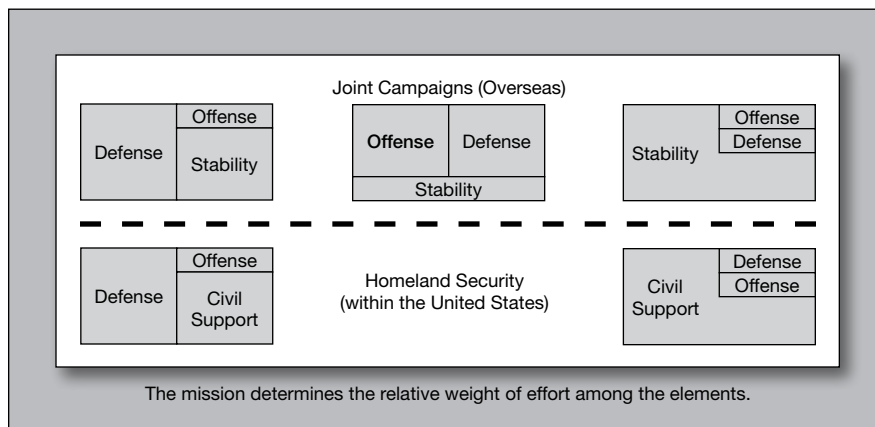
Joint Campaigns (Overseas)

Defense
Offense
Stability

Offense
Defense
Stability

Stability
Offense
Defense

Defense
Offense
Civil Support

Homeland Security (within the United States)

Civil Support
Defense
Offense

The mission determines the relative weight of effort among the elements.